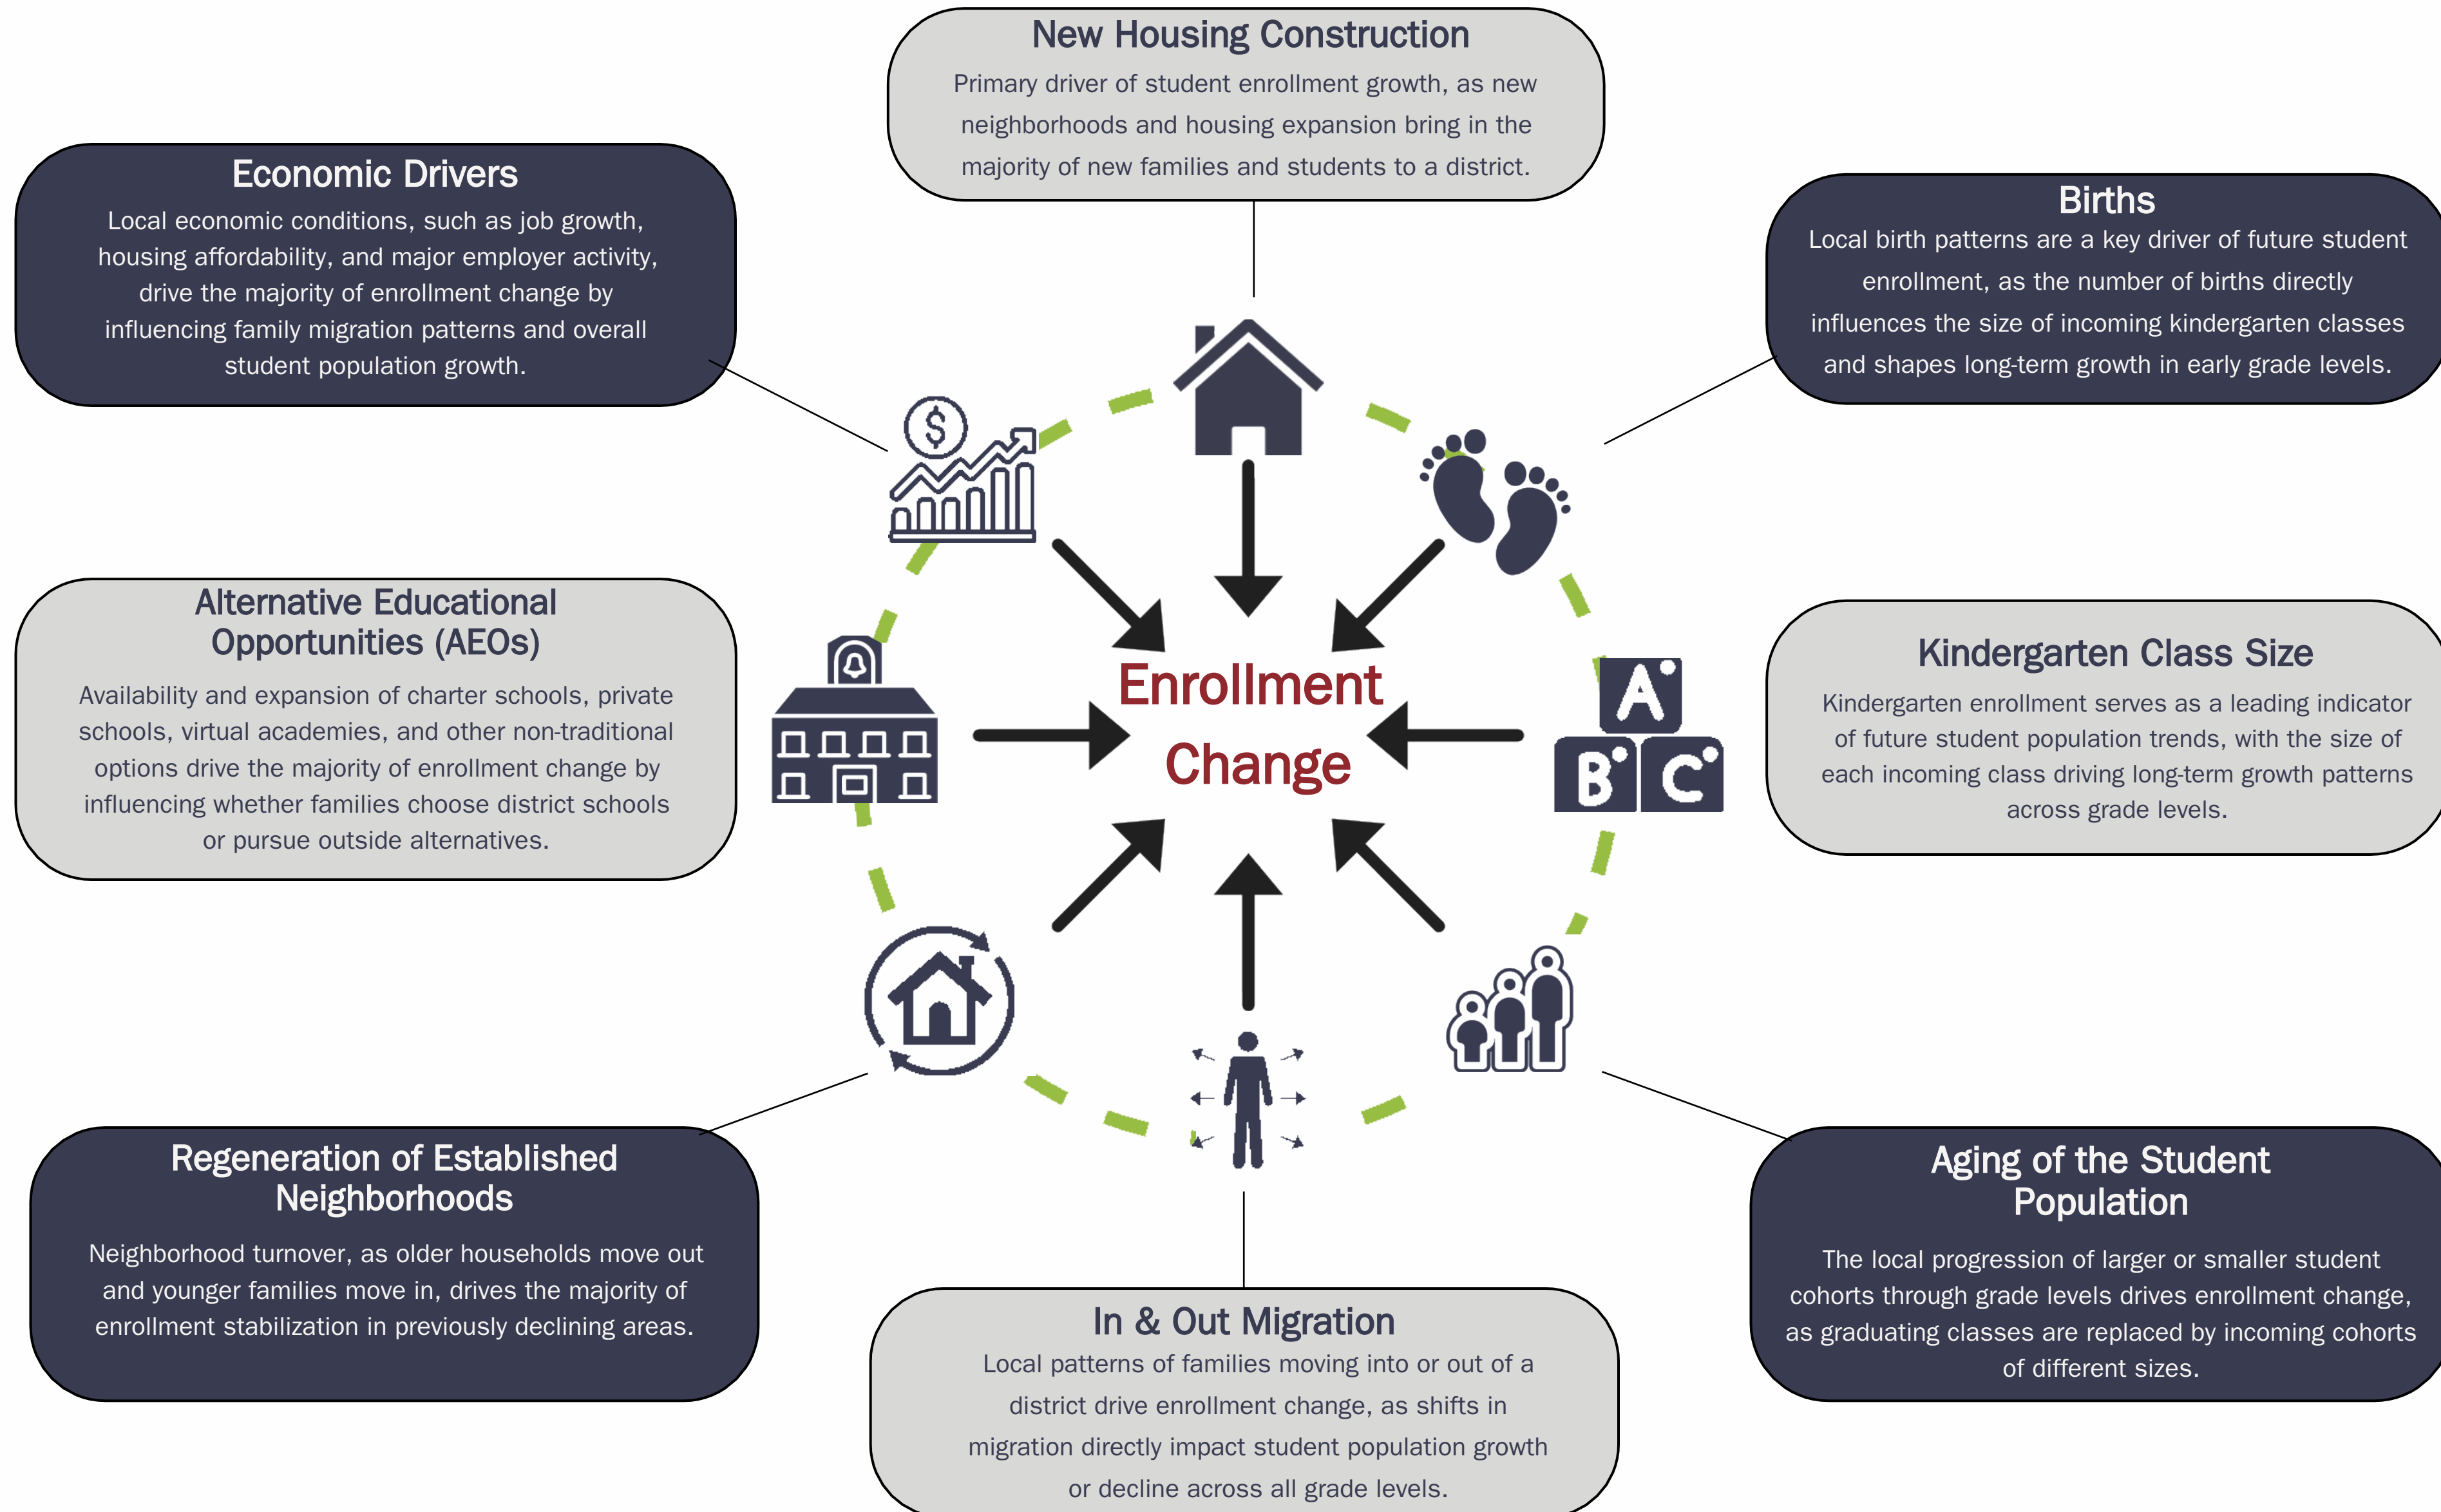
New Housing Construction
Primary driver of student enrollment growth, as new neighborhoods and housing expansion bring in the majority of new families and students to a district.

Economic Drivers
Local economic conditions, such as job growth, housing affordability, and major employer activity, drive the majority of enrollment change by influencing family migration patterns and overall student population growth.

Births
Local birth patterns are a key driver of future student enrollment, as the number of births directly influences the size of incoming kindergarten classes and shapes long-term growth in early grade levels.

Alternative Educational Opportunities (AEOs)
Availability and expansion of charter schools, private schools, virtual academies, and other non-traditional options drive the majority of enrollment change by influencing whether families choose district schools or pursue outside alternatives.

Enrollment Change

A B C

Kindergarten Class Size
Kindergarten enrollment serves as a leading indicator of future student population trends, with the size of each incoming class driving long-term growth patterns across grade levels.

Regeneration of Established Neighborhoods
Neighborhood turnover, as older households move out and younger families move in, drives the majority of enrollment stabilization in previously declining areas.

In & Out Migration
Local patterns of families moving into or out of a district drive enrollment change, as shifts in migration directly impact student population growth or decline across all grade levels.

Aging of the Student Population
The local progression of larger or smaller student cohorts through grade levels drives enrollment change, as graduating classes are replaced by incoming cohorts of different sizes.